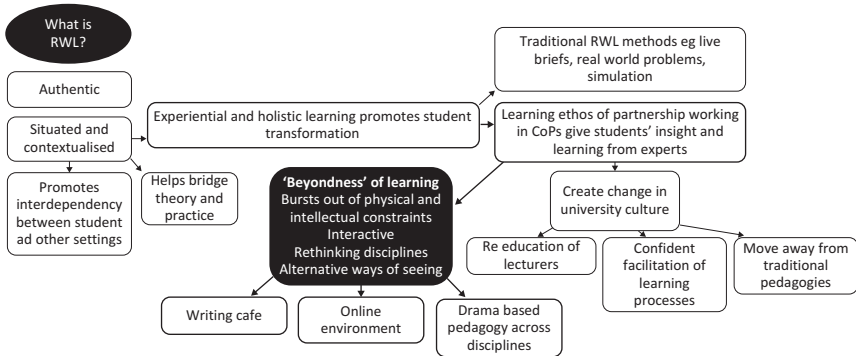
What is RWL?

Authentic

Situated and contextualised

Promotes interdependency between student ad other settings

Helps bridge theory and practice

Experiential and holistic learning promotes student transformation

Traditional RWL methods eg live briefs, real world problems, simulation

Learning ethos of partnership working in CoPs give students' insight and learning from experts

'Beyondness' of learning
Bursts out of physical and intellectual constraints
Interactive
Rethinking disciplines
Alternative ways of seeing

Create change in university culture

Re education of lecturers

Confident facilitation of learning processes

Move away from traditional pedagogies

Writing cafe

Online environment

Drama based pedagogy across disciplines